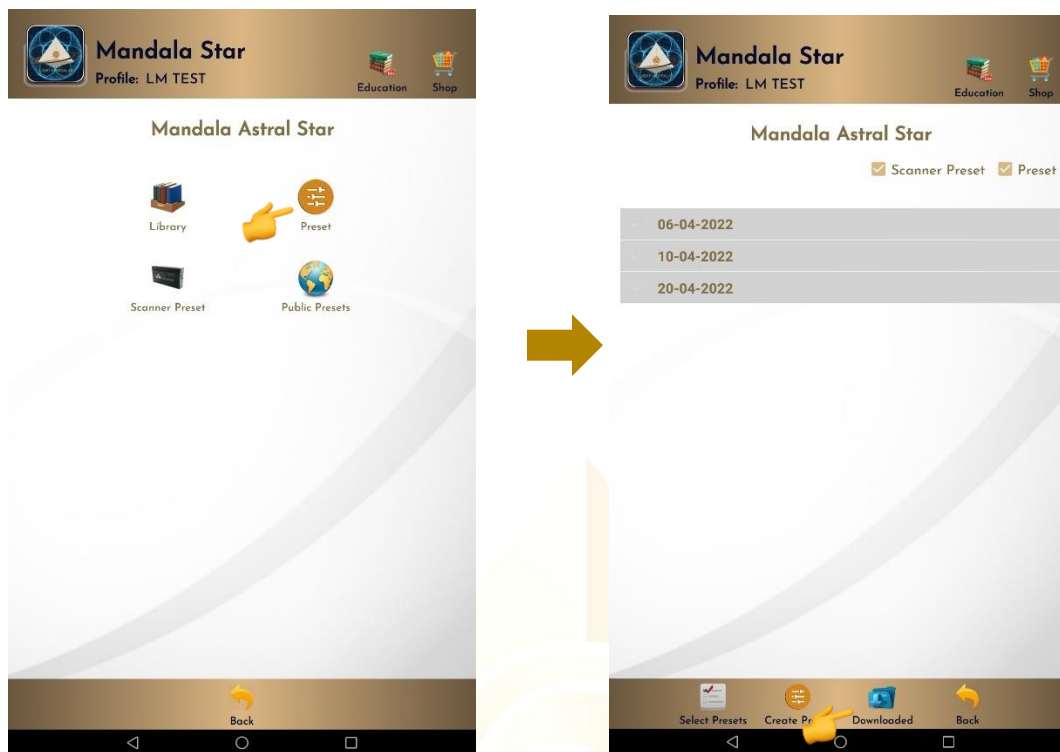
Mandala Star
Profile: LM TEST
Education
Shop

Mandala Astral Star

Library
Preset
Scanner Preset
Public Presets

Back

Mandala Star
Profile: LM TEST
Education
Shop

Mandala Astral Star

Scanner Preset
Preset

06-04-2022
10-04-2022
20-04-2022

Select Presets
Create P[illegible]
Downloaded
Back